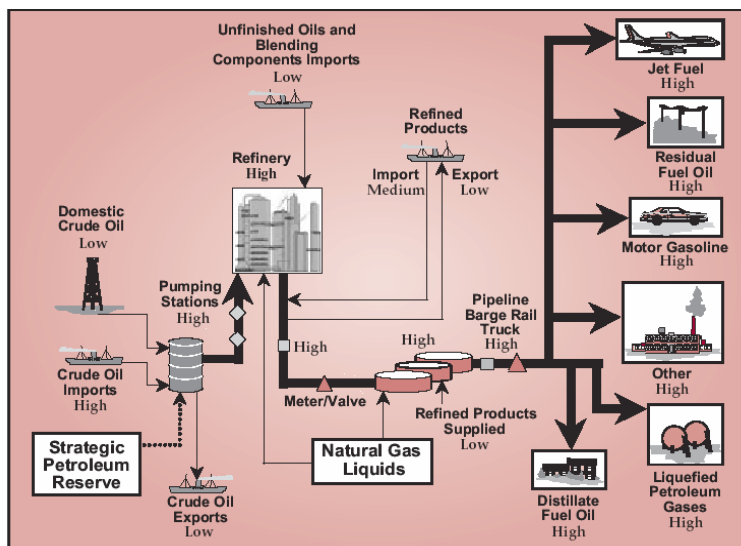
Unfinished Oils and Blending Components Imports
Low

Refined Products
Import
Medium
Export
Low

Refinery
High

Domestic Crude Oil
Low

Pumping Stations
High

Crude Oil Imports
High

High

Meter/Valve

High

Pipeline Barge Rail Truck
High

Refined Products Supplied
Low

Strategic Petroleum Reserve

Crude Oil Exports
Low

Natural Gas Liquids

Jet Fuel
High

Residual Fuel Oil
High

Motor Gasoline
High

Other
High

Liquefied Petroleum Gases
High

Distillate Fuel Oil
High